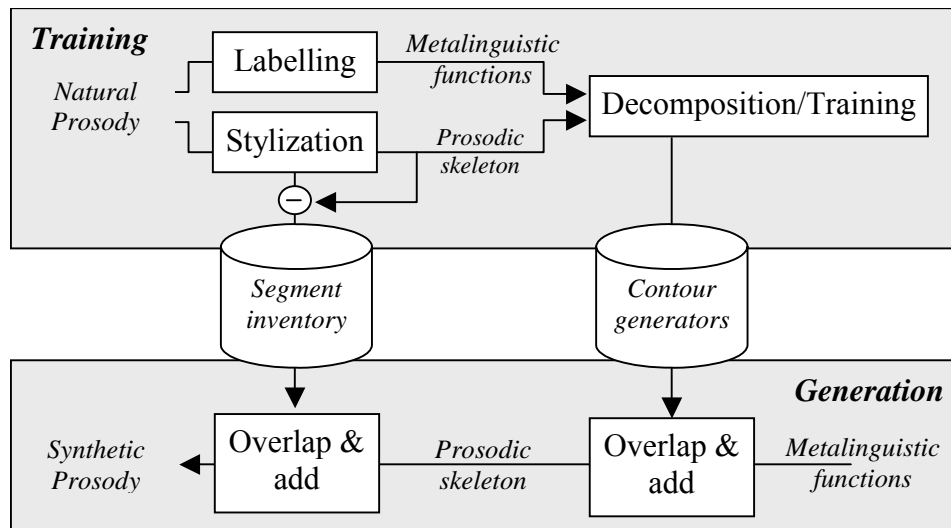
Training

Natural Prosody

Labelling

Metalinguistic functions

Stylization

Prosodic skeleton

Decomposition/Training

−

Segment inventory

Contour generators

Generation

Synthetic Prosody

Overlap & add

Prosodic skeleton

Overlap & add

Metalinguistic functions